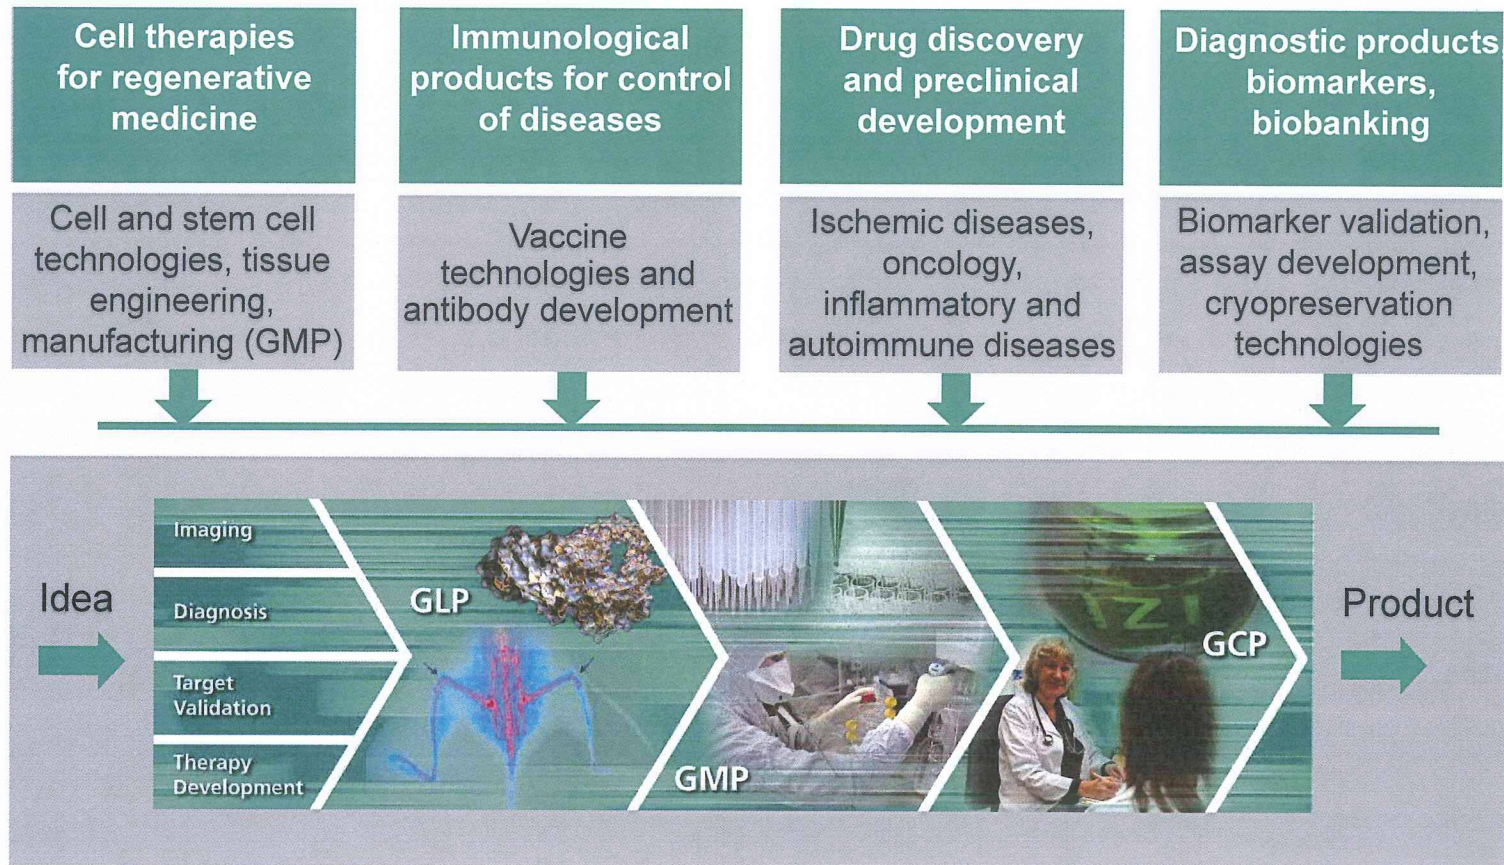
Cell therapies for regenerative medicine

Immunological products for control of diseases

Drug discovery and preclinical development

Diagnostic products, biomarkers, biobanking

Cell and stem cell technologies, tissue engineering, manufacturing (GMP)

Vaccine technologies and antibody development

Ischemic diseases, oncology, inflammatory and autoimmune diseases

Biomarker validation, assay development, cryopreservation technologies

Idea

Imaging

Diagnosis

Target Validation

Therapy Development

GLP

GMP

GCP

Product